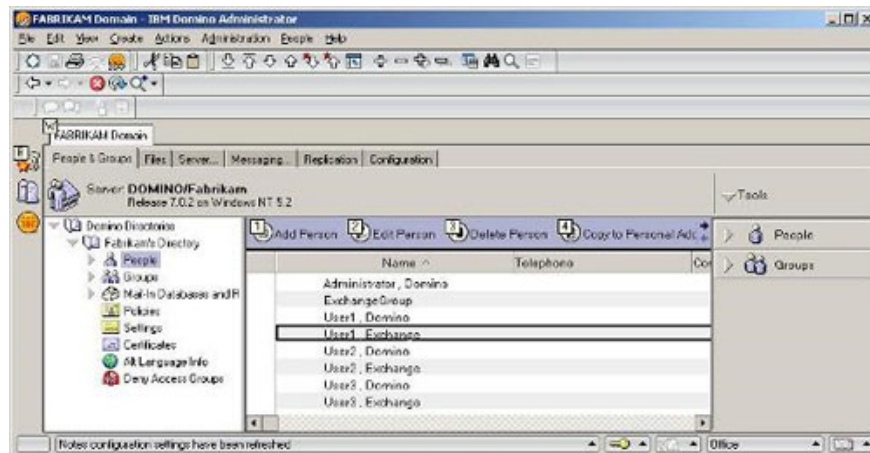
FABRIKAM Domain - IBM Domino Administrator

File Edit View Create Actions Administration People Help

FABRIKAM Domain

People & Groups | Files | Server... | Messaging... | Replication | Configuration

Server: DOMINO/Fabrikam
Release 7.0.2 on Windows NT 5.2

Tools

Domino Directories
Fabrikam's Directory
People
Groups
Mail-In Databases and R
Policies
Settings
Certificates
Alt Language Info
Deny Access Groups

1 Add Person 2 Edit Person 3 Delete Person 4 Copy to Personal Adc

| Name ^ | Telephone | Co |
|---|---|---|
| Administrator , Domino | | |
| ExchangeGroup | | |
| User1 , Domino | | |
| User1 , Exchange | | |
| User2 , Domino | | |
| User2 , Exchange | | |
| User3 , Domino | | |
| User3 , Exchange | | |

People
Groups

Notes configuration settings have been refreshed

Office